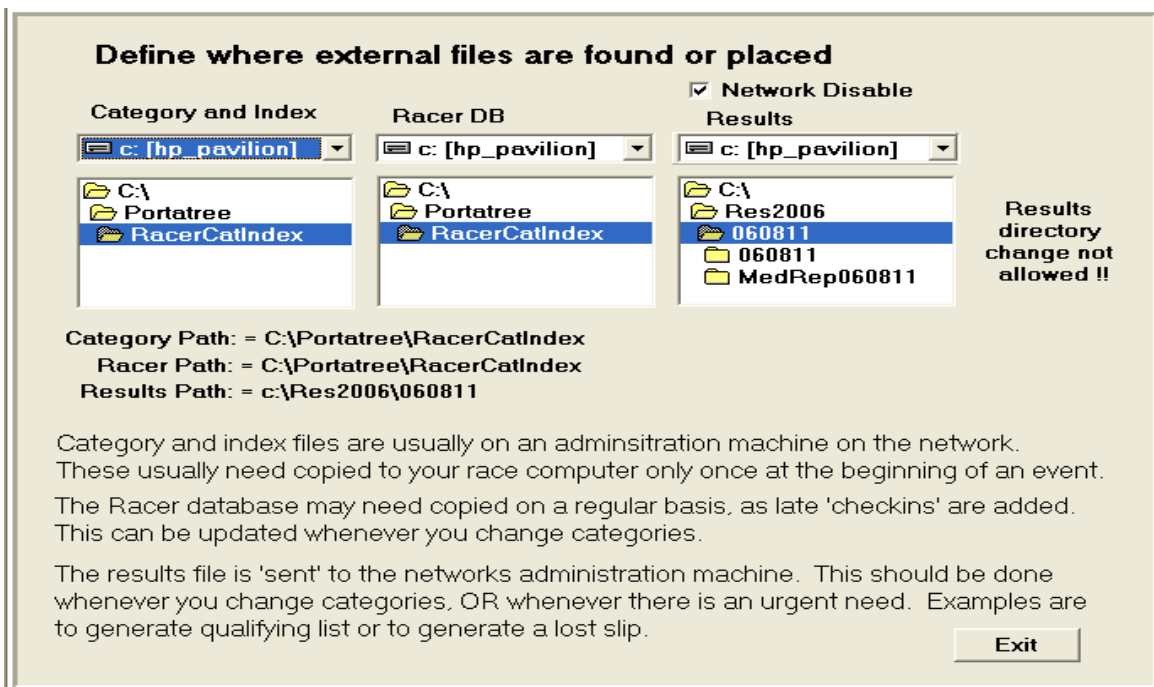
Define where external files are found or placed

Network Disable

Category and Index

Racer DB

Results

c: [hp_pavilion]

c: [hp_pavilion]

c: [hp_pavilion]

C:\
Portatree
RacerCatIndex

C:\
Portatree
RacerCatIndex

C:\
Res2006
060811
060811
MedRep060811

Results directory change not allowed !!

Category Path: = C:\Portatree\RacerCatIndex
Racer Path: = C:\Portatree\RacerCatIndex
Results Path: = c:\Res2006\060811

Category and index files are usually on an adminsitration machine on the network. These usually need copied to your race computer only once at the beginning of an event.

The Racer database may need copied on a regular basis, as late 'checkins' are added. This can be updated whenever you change categories.

The results file is 'sent' to the networks administration machine. This should be done whenever you change categories, OR whenever there is an urgent need. Examples are to generate qualifying list or to generate a lost slip.

Exit